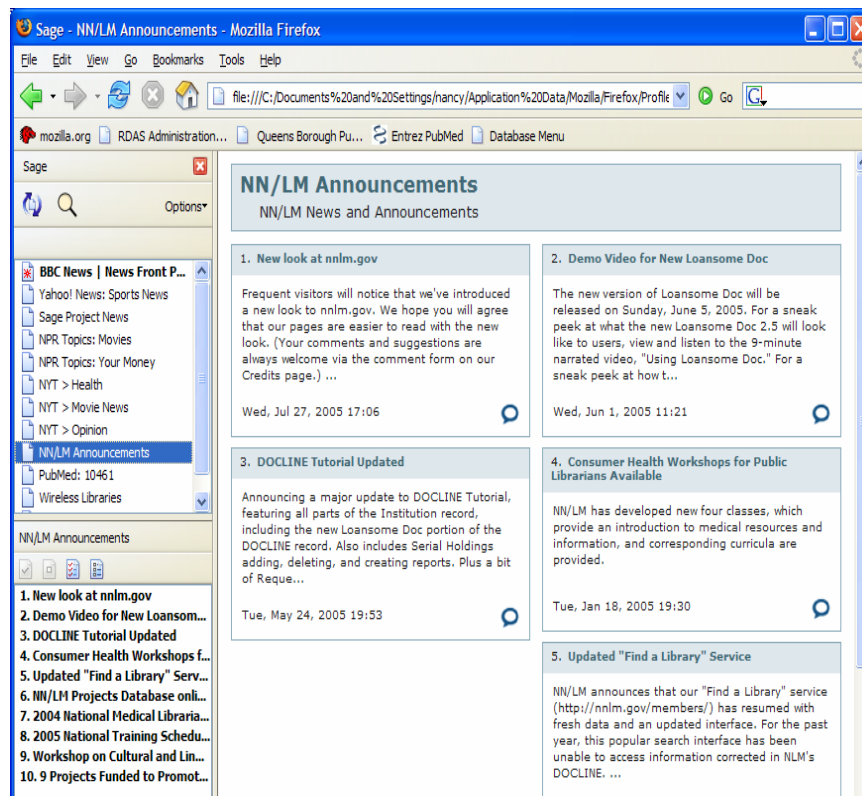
Sage - NN/LM Announcements - Mozilla Firefox

File Edit View Go Bookmarks Tools Help

file:///C:/Documents%20and%20Settings/nancy/Application%20Data/Mozilla/Firefox/Profile

Go

mozilla.org RDAS Administration... Queens Borough Pu... Entrez PubMed Database Menu

Sage

Options

BBC News | News Front P...
Yahoo! News: Sports News
Sage Project News
NPR Topics: Movies
NPR Topics: Your Money
NYT > Health
NYT > Movie News
NYT > Opinion
NN/LM Announcements
PubMed: 10461
Wireless Libraries

NN/LM Announcements

1. New look at nnlm.gov
2. Demo Video for New Loansom...
3. DOCLINE Tutorial Updated
4. Consumer Health Workshops f...
5. Updated "Find a Library" Serv...
6. NN/LM Projects Database onli...
7. 2004 National Medical Libraria...
8. 2005 National Training Schedu...
9. Workshop on Cultural and Lin...
10. 9 Projects Funded to Promot...

NN/LM Announcements

NN/LM News and Announcements

1. New look at nnlm.gov

Frequent visitors will notice that we've introduced a new look to nnlm.gov. We hope you will agree that our pages are easier to read with the new look. (Your comments and suggestions are always welcome via the comment form on our Credits page.) ...

Wed, Jul 27, 2005 17:06

2. Demo Video for New Loansome Doc

The new version of Loansome Doc will be released on Sunday, June 5, 2005. For a sneak peek at what the new Loansome Doc 2.5 will look like to users, view and listen to the 9-minute narrated video, "Using Loansome Doc." For a sneak peek at how t...

Wed, Jun 1, 2005 11:21

3. DOCLINE Tutorial Updated

Announcing a major update to DOCLINE Tutorial, featuring all parts of the Institution record, including the new Loansome Doc portion of the DOCLINE record. Also includes Serial Holdings adding, deleting, and creating reports. Plus a bit of Reque...

Tue, May 24, 2005 19:53

4. Consumer Health Workshops for Public Librarians Available

NN/LM has developed new four classes, which provide an introduction to medical resources and information, and corresponding curricula are provided.

Tue, Jan 18, 2005 19:30

5. Updated "Find a Library" Service

NN/LM announces that our "Find a Library" service (http://nnlm.gov/members/) has resumed with fresh data and an updated interface. For the past year, this popular search interface has been unable to access information corrected in NLM's DOCLINE. ...